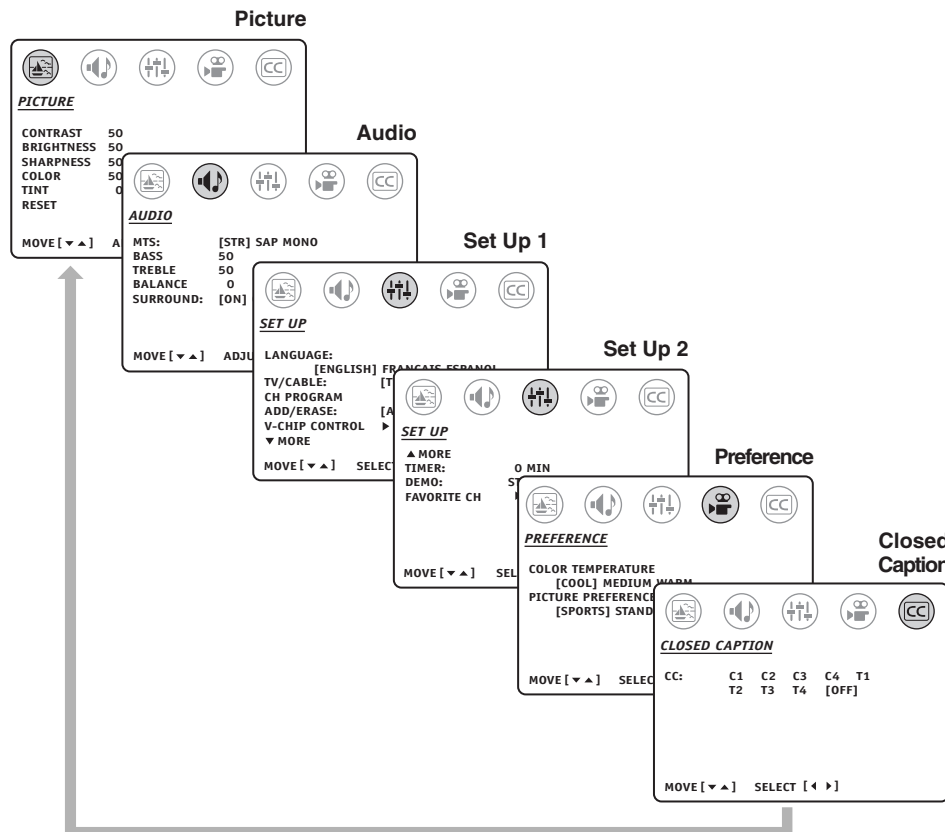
Picture

CC

PICTURE

CONTRAST 50
BRIGHTNESS 50
SHARPNESS 50
COLOR 50
TINT 0
RESET

MOVE [▾▴] A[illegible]

Audio

CC

AUDIO

MTS: [STR] SAP MONO
BASS 50
TREBLE 50
BALANCE 0
SURROUND: [ON]

MOVE [▾▴] ADJ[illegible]

Set Up 1

CC

SET UP

LANGUAGE:
[ENGLISH] FRANCAIS ESPANOL
TV/CABLE: [T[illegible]
CH PROGRAM
ADD/ERASE: [A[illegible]
V-CHIP CONTROL ▸
▾ MORE

MOVE [▾▴] SELEC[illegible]

Set Up 2

CC

SET UP

▴ MORE
TIMER: 0 MIN
DEMO: ST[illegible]
FAVORITE CH ▸

MOVE [▾▴] SEL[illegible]

Preference

CC

PREFERENCE

COLOR TEMPERATURE
[COOL] MEDIUM WARM
PICTURE PREFERENCE
[SPORTS] STAND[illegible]

MOVE [▾▴] SELEC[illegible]

Closed Caption

CC

CLOSED CAPTION

CC: C1 C2 C3 C4 T1
T2 T3 T4 [OFF]

MOVE [▾▴] SELECT [◂ ▸]